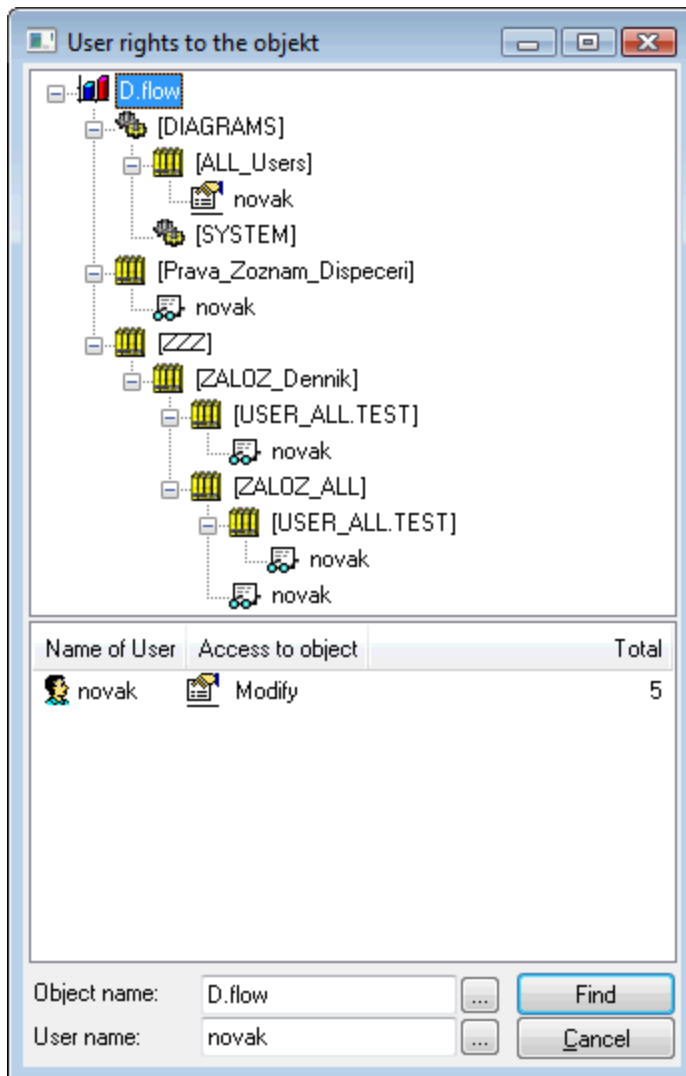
User rights to the objekt

D.flow
[DIAGRAMS]
[ALL_Users]
novak
[SYSTEM]
[Prava_Zoznam_Dispeceri]
novak
[ZZZ]
[ZALOZ_Dennik]
[USER_ALL.TEST]
novak
[ZALOZ_ALL]
[USER_ALL.TEST]
novak
novak

| Name of User | Access to object | Total |
|---|---|---|
| novak | Modify | 5 |

Object name: D.flow ... Find
User name: novak ... Cancel